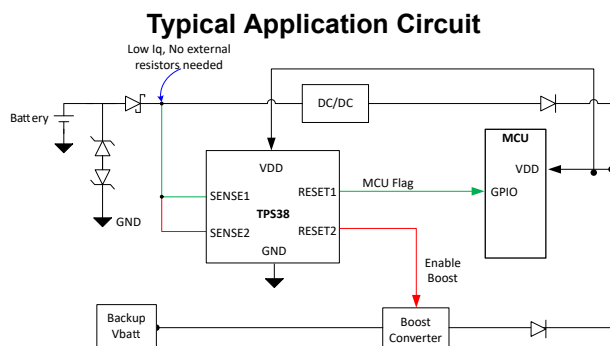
Typical Application Circuit

Low Iq, No external resistors needed

Battery

GND

DC/DC

MCU

VDD

GPIO

VDD

SENSE1

TPS38

RESET1

MCU Flag

SENSE2

RESET2

GND

Enable Boost

Backup Vbatt

Boost Converter